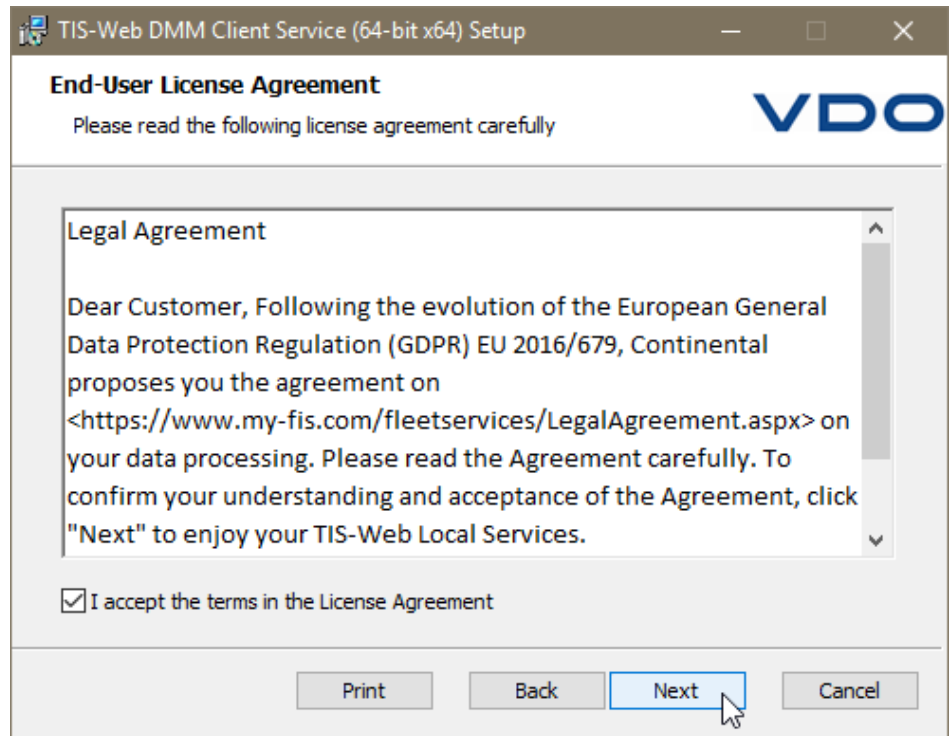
TIS-Web DMM Client Service (64-bit x64) Setup

End-User License Agreement

Please read the following license agreement carefully

VDO

Legal Agreement

Dear Customer, Following the evolution of the European General Data Protection Regulation (GDPR) EU 2016/679, Continental proposes you the agreement on <https://www.my-fis.com/fleetservices/LegalAgreement.aspx> on your data processing. Please read the Agreement carefully. To confirm your understanding and acceptance of the Agreement, click "Next" to enjoy your TIS-Web Local Services.

I accept the terms in the License Agreement

Print

Back

Next

Cancel